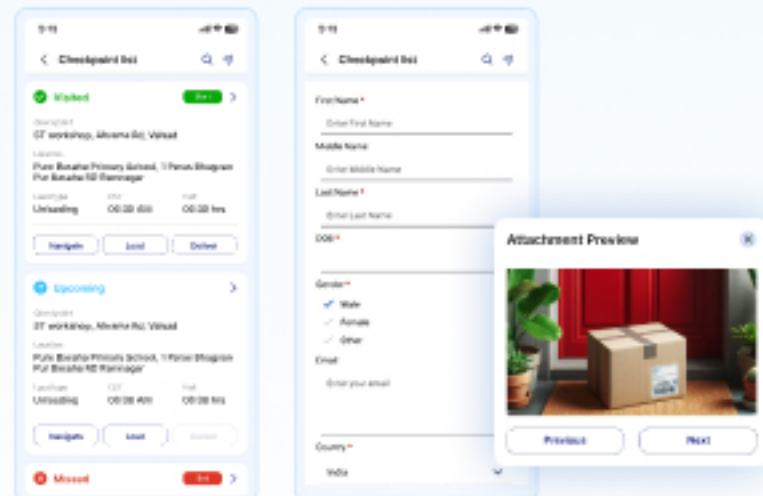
9:15

Checkpoint list

Visited

Checkpoint
ST workshop, Alvarna Rd, Valsad

Location
Pura Basaha Primary School, 1 Panas Bhagran Pur Basaha RD Ramnagar

Load type
Unloading

ETA
00:00 AM

Halt
00:00 hrs

Navigate
Load
Deliver

Upcoming

Checkpoint
ST workshop, Alvarna Rd, Valsad

Location
Pura Basaha Primary School, 1 Panas Bhagran Pur Basaha RD Ramnagar

Load type
Unloading

ETA
00:00 AM

Halt
00:00 hrs

Navigate
Load
Deliver

Missed

9:15

Checkpoint list

First Name *
Enter First Name

Middle Name
Enter Middle Name

Last Name *
Enter Last Name

DOB *

Gender *
Male
Female
Other

Email
Enter your email

Country *
India

Attachment Preview

Previous
Next